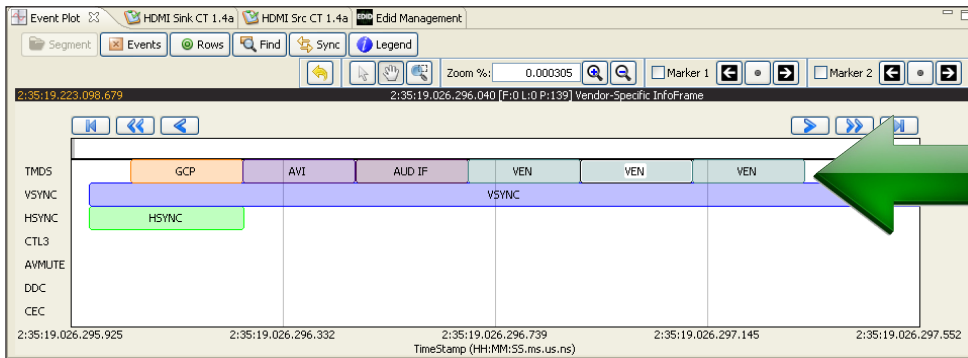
Event Plot ☒ HDMI Sink CT 1.4a HDMI Src CT 1.4a EDID Edid Management

Segment Events Rows Find Sync Legend

Zoom %: 0.000305 Marker 1 Marker 2

2:35:19.223.098.679 2:35:19.026.296.040 [F:0 L:0 P:139] Vendor-Specific InfoFrame

TMDS GCP AVI AUD IF VEN VEN VEN
VSYNC VSYNC
HSYNC HSYNC
CTL3
AVMUTE
DDC
CEC

2:35:19.026.295.925 2:35:19.026.296.332 2:35:19.026.296.739 2:35:19.026.297.145 2:35:19.026.297.552
TimeStamp (HH:MM:SS.ms.us.ns)